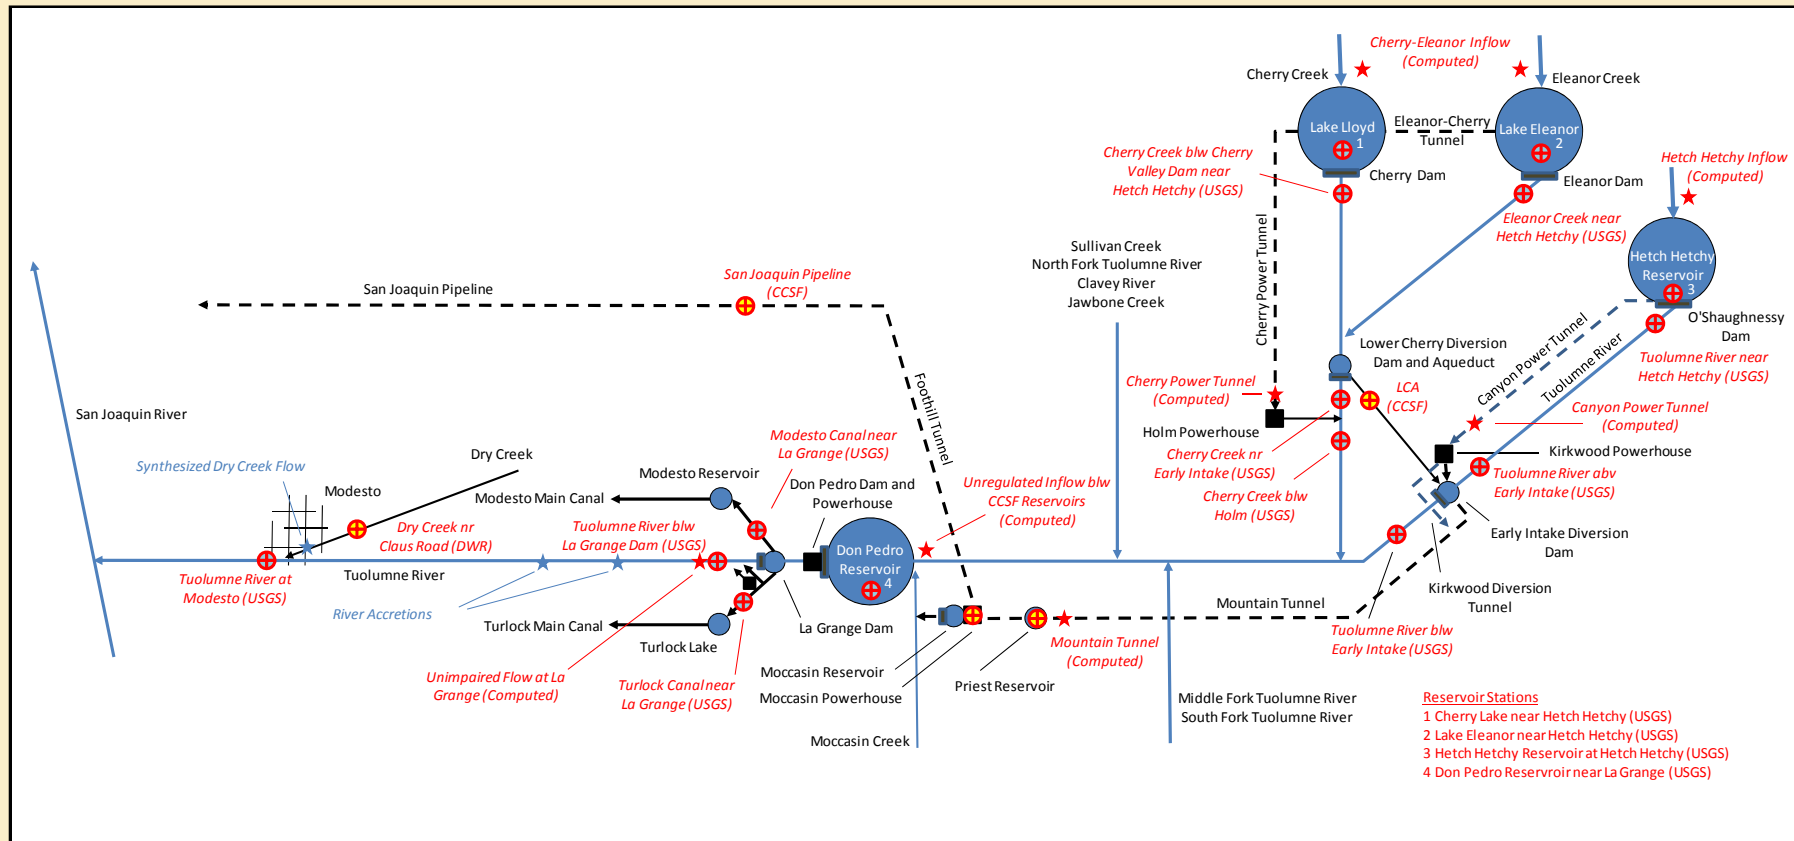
Cherry-Eleanor Inflow (Computed)

Cherry Creek

Eleanor Creek

Lake Lloyd 1

Eleanor-Cherry Tunnel

Lake Eleanor 2

Cherry Creek blw Cherry Valley Dam near Hetch Hetchy (USGS)

Cherry Dam

Eleanor Dam

Hetch Hetchy Inflow (Computed)

Eleanor Creek near Hetch Hetchy (USGS)

Hetch Hetchy Reservoir 3

Sullivan Creek
North Fork Tuolumne River
Clavey River
Jawbone Creek

Cherry Power Tunnel

O'Shaughnessy Dam

San Joaquin Pipeline (CCSF)

San Joaquin Pipeline

Lower Cherry Diversion Dam and Aqueduct

Canyon Power Tunnel

Tuolumne River

Tuolumne River near Hetch Hetchy (USGS)

Cherry Power Tunnel (Computed)

LCA (CCSF)

Canyon Power Tunnel (Computed)

San Joaquin River

Foothill Tunnel

Holm Powerhouse

Kirkwood Powerhouse

Cherry Creek nr Early Intake (USGS)

Tuolumne River abv Early Intake (USGS)

Modesto Canal near La Grange (USGS)

Unregulated Inflow blw CCSF Reservoirs (Computed)

Cherry Creek blw Holm (USGS)

Dry Creek

Synthesized Dry Creek Flow

Modesto Reservoir

Don Pedro Dam and Powerhouse

Modesto

Modesto Main Canal

Early Intake Diversion Dam

Dry Creek nr Claus Road (DWR)

Tuolumne River blw La Grange Dam (USGS)

Don Pedro Reservoir 4

Kirkwood Diversion Tunnel

Tuolumne River at Modesto (USGS)

Tuolumne River

Mountain Tunnel

River Accretions

Turlock Main Canal

La Grange Dam

Tuolumne River blw Early Intake (USGS)

Turlock Lake

Mountain Tunnel (Computed)

Moccasin Reservoir

Unimpaired Flow at La Grange (Computed)

Turlock Canal near La Grange (USGS)

Priest Reservoir

Moccasin Powerhouse

Middle Fork Tuolumne River
South Fork Tuolumne River

Moccasin Creek

Reservoir Stations
1 Cherry Lake near Hetch Hetchy (USGS)
2 Lake Eleanor near Hetch Hetchy (USGS)
3 Hetch Hetchy Reservoir at Hetch Hetchy (USGS)
4 Don Pedro Reservoir near La Grange (USGS)